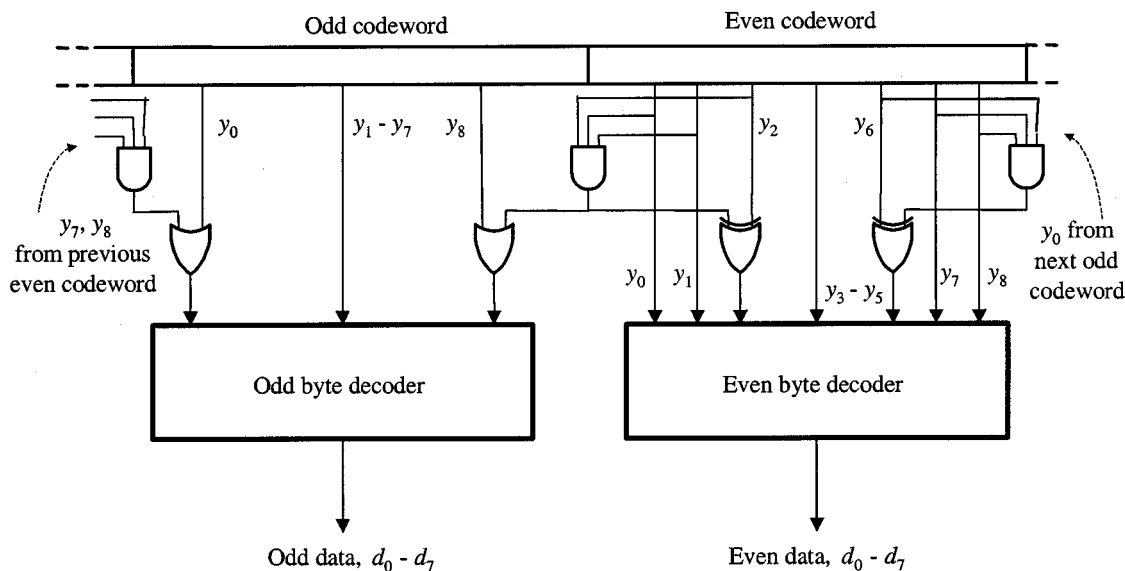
Odd codeword

Even codeword

$y_0$

$y_1$ - $y_7$

$y_8$

$y_2$

$y_6$

$y_7$, $y_8$ from previous even codeword

$y_0$ from next odd codeword

$y_0$

$y_1$

$y_3$ - $y_5$

$y_7$

$y_8$

Odd byte decoder

Even byte decoder

Odd data, $d_0$ - $d_7$

Even data, $d_0$ - $d_7$